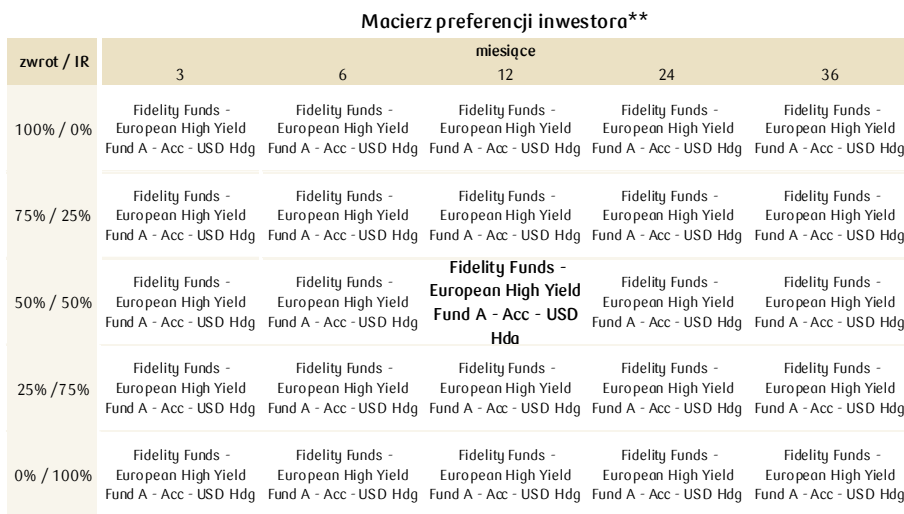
Macierz preferencji inwestora**

| zwrot / IR | miesiące 3 | 6 | 12 | 24 | 36 |
|---|---|---|---|---|---|
| 100% / 0% | Fidelity Funds - European High Yield Fund A - Acc - USD Hdg | Fidelity Funds - European High Yield Fund A - Acc - USD Hdg | Fidelity Funds - European High Yield Fund A - Acc - USD Hdg | Fidelity Funds - European High Yield Fund A - Acc - USD Hdg | Fidelity Funds - European High Yield Fund A - Acc - USD Hdg |
| 75% / 25% | Fidelity Funds - European High Yield Fund A - Acc - USD Hdg | Fidelity Funds - European High Yield Fund A - Acc - USD Hdg | Fidelity Funds - European High Yield Fund A - Acc - USD Hdg | Fidelity Funds - European High Yield Fund A - Acc - USD Hdg | Fidelity Funds - European High Yield Fund A - Acc - USD Hdg |
| 50% / 50% | Fidelity Funds - European High Yield Fund A - Acc - USD Hdg | Fidelity Funds - European High Yield Fund A - Acc - USD Hdg | **Fidelity Funds - European High Yield Fund A - Acc - USD Hdg** | Fidelity Funds - European High Yield Fund A - Acc - USD Hdg | Fidelity Funds - European High Yield Fund A - Acc - USD Hdg |
| 25% /75% | Fidelity Funds - European High Yield Fund A - Acc - USD Hdg | Fidelity Funds - European High Yield Fund A - Acc - USD Hdg | Fidelity Funds - European High Yield Fund A - Acc - USD Hdg | Fidelity Funds - European High Yield Fund A - Acc - USD Hdg | Fidelity Funds - European High Yield Fund A - Acc - USD Hdg |
| 0% / 100% | Fidelity Funds - European High Yield Fund A - Acc - USD Hdg | Fidelity Funds - European High Yield Fund A - Acc - USD Hdg | Fidelity Funds - European High Yield Fund A - Acc - USD Hdg | Fidelity Funds - European High Yield Fund A - Acc - USD Hdg | Fidelity Funds - European High Yield Fund A - Acc - USD Hdg |